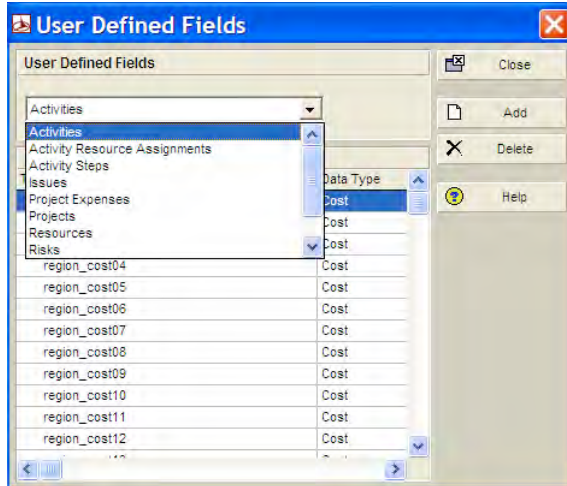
User Defined Fields

User Defined Fields

Activities

Activities
Activity Resource Assignments
Activity Steps
Issues
Project Expenses
Projects
Resources
Risks

| T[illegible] | Data Type |
|---|---|
| | Cost |
| | Cost |
| | Cost |
| region_cost04 | Cost |
| region_cost05 | Cost |
| region_cost06 | Cost |
| region_cost07 | Cost |
| region_cost08 | Cost |
| region_cost09 | Cost |
| region_cost10 | Cost |
| region_cost11 | Cost |
| region_cost12 | Cost |
| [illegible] | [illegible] |

Close
Add
Delete
Help